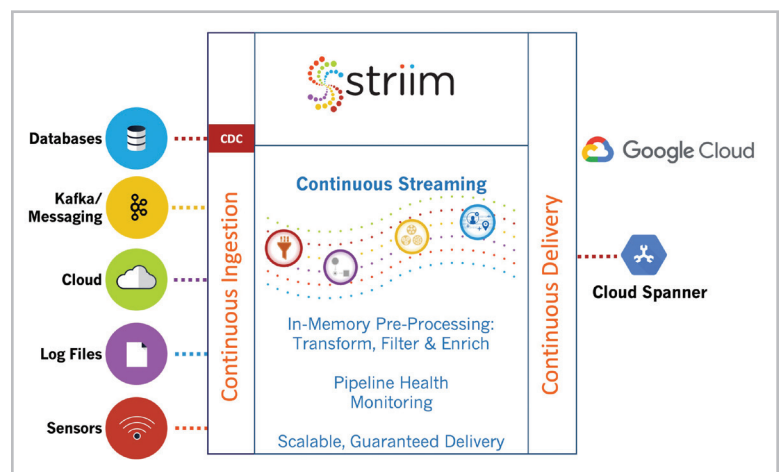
striim

Databases

Kafka/ Messaging

Cloud

Log Files

Sensors

CDC

Continuous Ingestion

Continuous Streaming

In-Memory Pre-Processing: Transform, Filter & Enrich

Pipeline Health Monitoring

Scalable, Guaranteed Delivery

Continuous Delivery

Google Cloud

Cloud Spanner